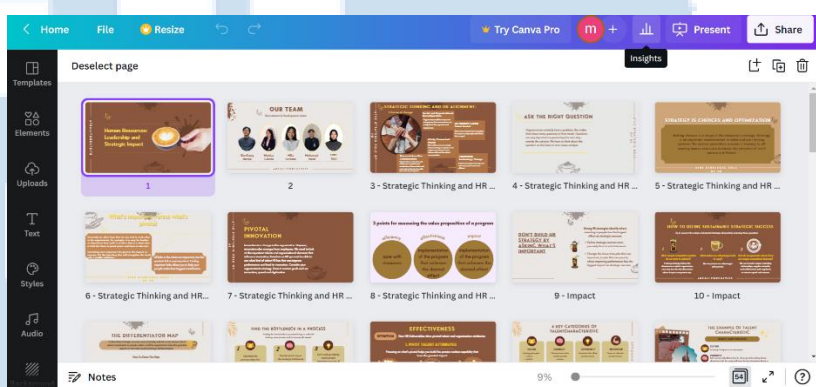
Home File Resize Try Canva Pro m + Present Share

Insights

Templates

Elements

Uploads

Text

Styles

Audio

Deselect page

Human Resources: Leadership and Strategic Impact

1

OUR TEAM

2

STRATEGIC THINKING AND HR ALIGNMENT

3 - Strategic Thinking and HR ...

ASK THE RIGHT QUESTION

4 - Strategic Thinking and HR ...

STRATEGY IS CHOICES AND OPTIMIZATION

5 - Strategic Thinking and HR ...

6 - Strategic Thinking and HR...

PIVOTAL INNOVATION

7 - Strategic Thinking and HR ...

8 - Strategic Thinking and HR ...

DON'T BUILD AN STRATEGY BY ASKING WHAT'S IMPORTANT

9 - Impact

HOW TO DEFINE SUSTAINABLE STRATEGIC SUCCESS

10 - Impact

THE DIFFERENTIATOR MAP

EFFECTIVENESS

Notes 9%